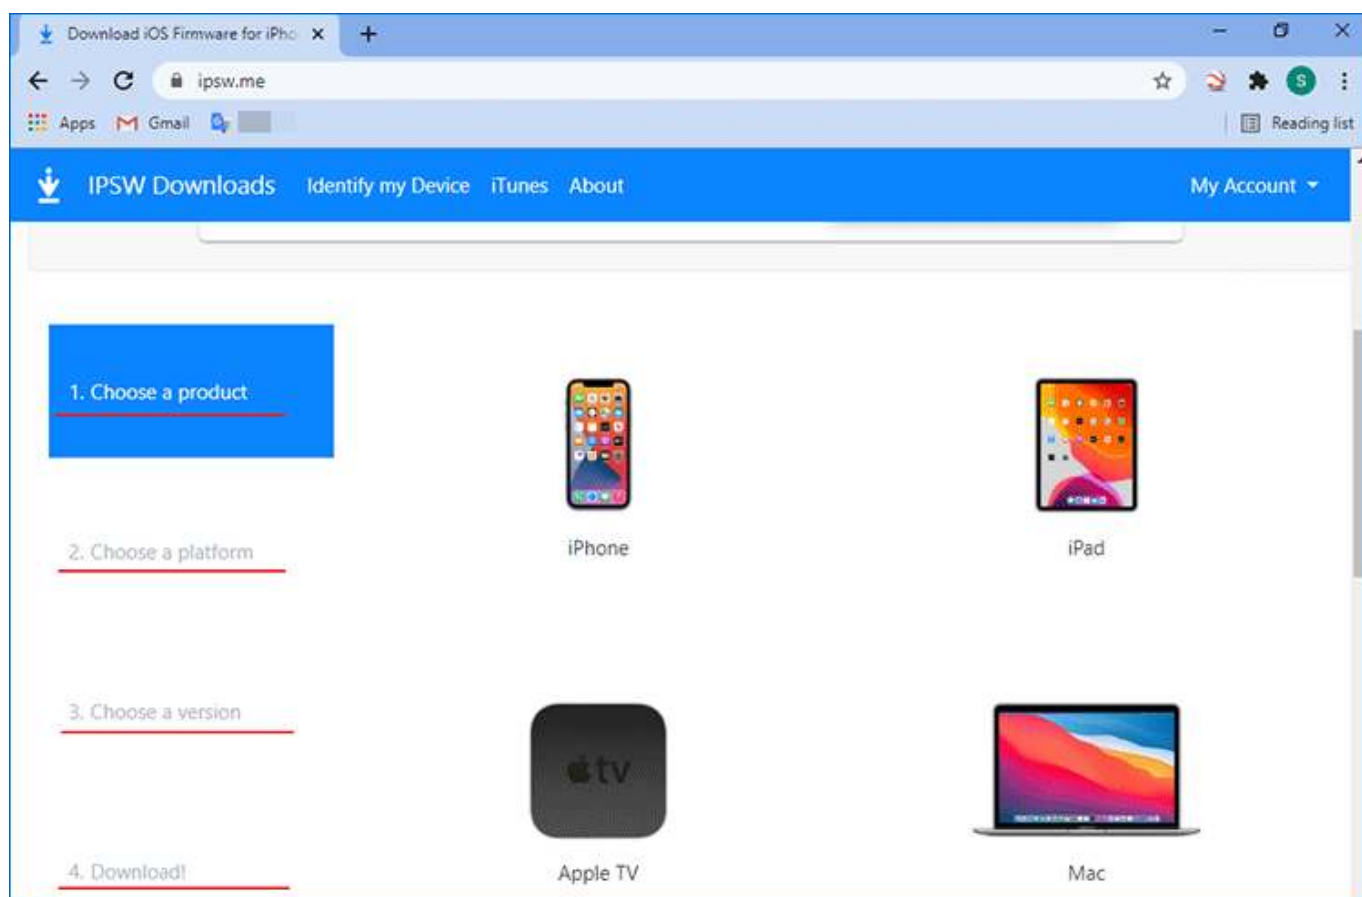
Download iOS Firmware for iPho ×
+
ipsw.me
Apps Gmail
Reading list
S

IPSW Downloads Identify my Device iTunes About My Account

1. Choose a product

2. Choose a platform

3. Choose a version

4. Download!

iPhone

iPad

tv

Apple TV

Mac